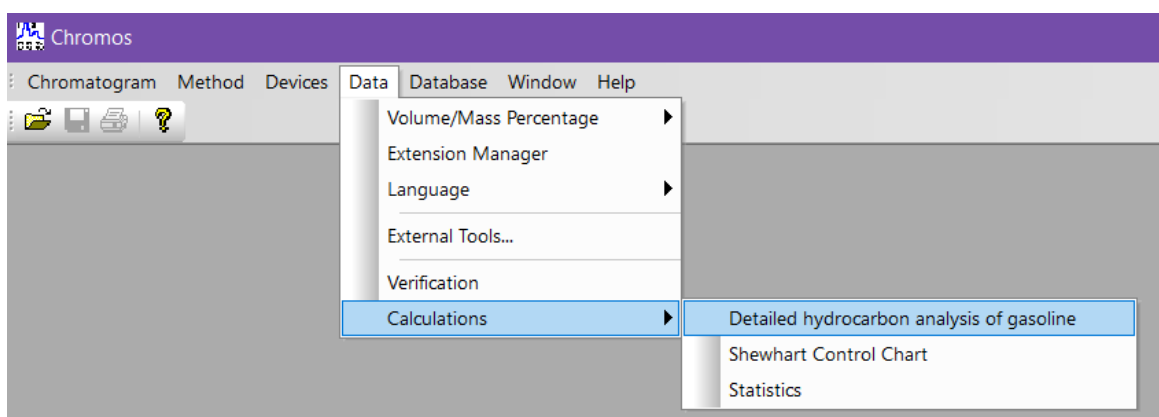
Chromos

Chromatogram Method Devices Data Database Window Help

Volume/Mass Percentage
Extension Manager
Language
External Tools...
Verification
Calculations

Detailed hydrocarbon analysis of gasoline
Shewhart Control Chart
Statistics